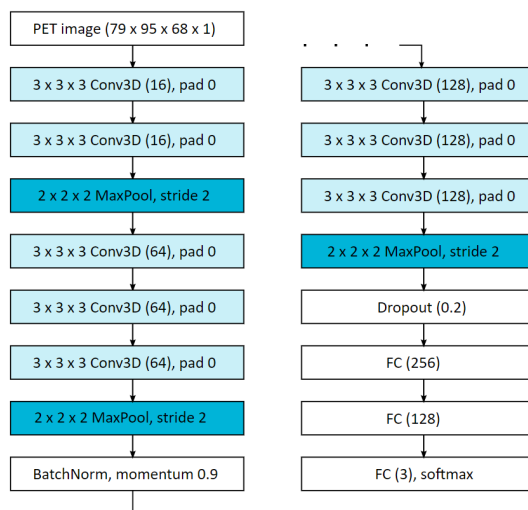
PET image (79 x 95 x 68 x 1)

3 x 3 x 3 Conv3D (16), pad 0

3 x 3 x 3 Conv3D (16), pad 0

2 x 2 x 2 MaxPool, stride 2

3 x 3 x 3 Conv3D (64), pad 0

3 x 3 x 3 Conv3D (64), pad 0

3 x 3 x 3 Conv3D (64), pad 0

2 x 2 x 2 MaxPool, stride 2

BatchNorm, momentum 0.9

. . .

3 x 3 x 3 Conv3D (128), pad 0

3 x 3 x 3 Conv3D (128), pad 0

3 x 3 x 3 Conv3D (128), pad 0

2 x 2 x 2 MaxPool, stride 2

Dropout (0.2)

FC (256)

FC (128)

FC (3), softmax